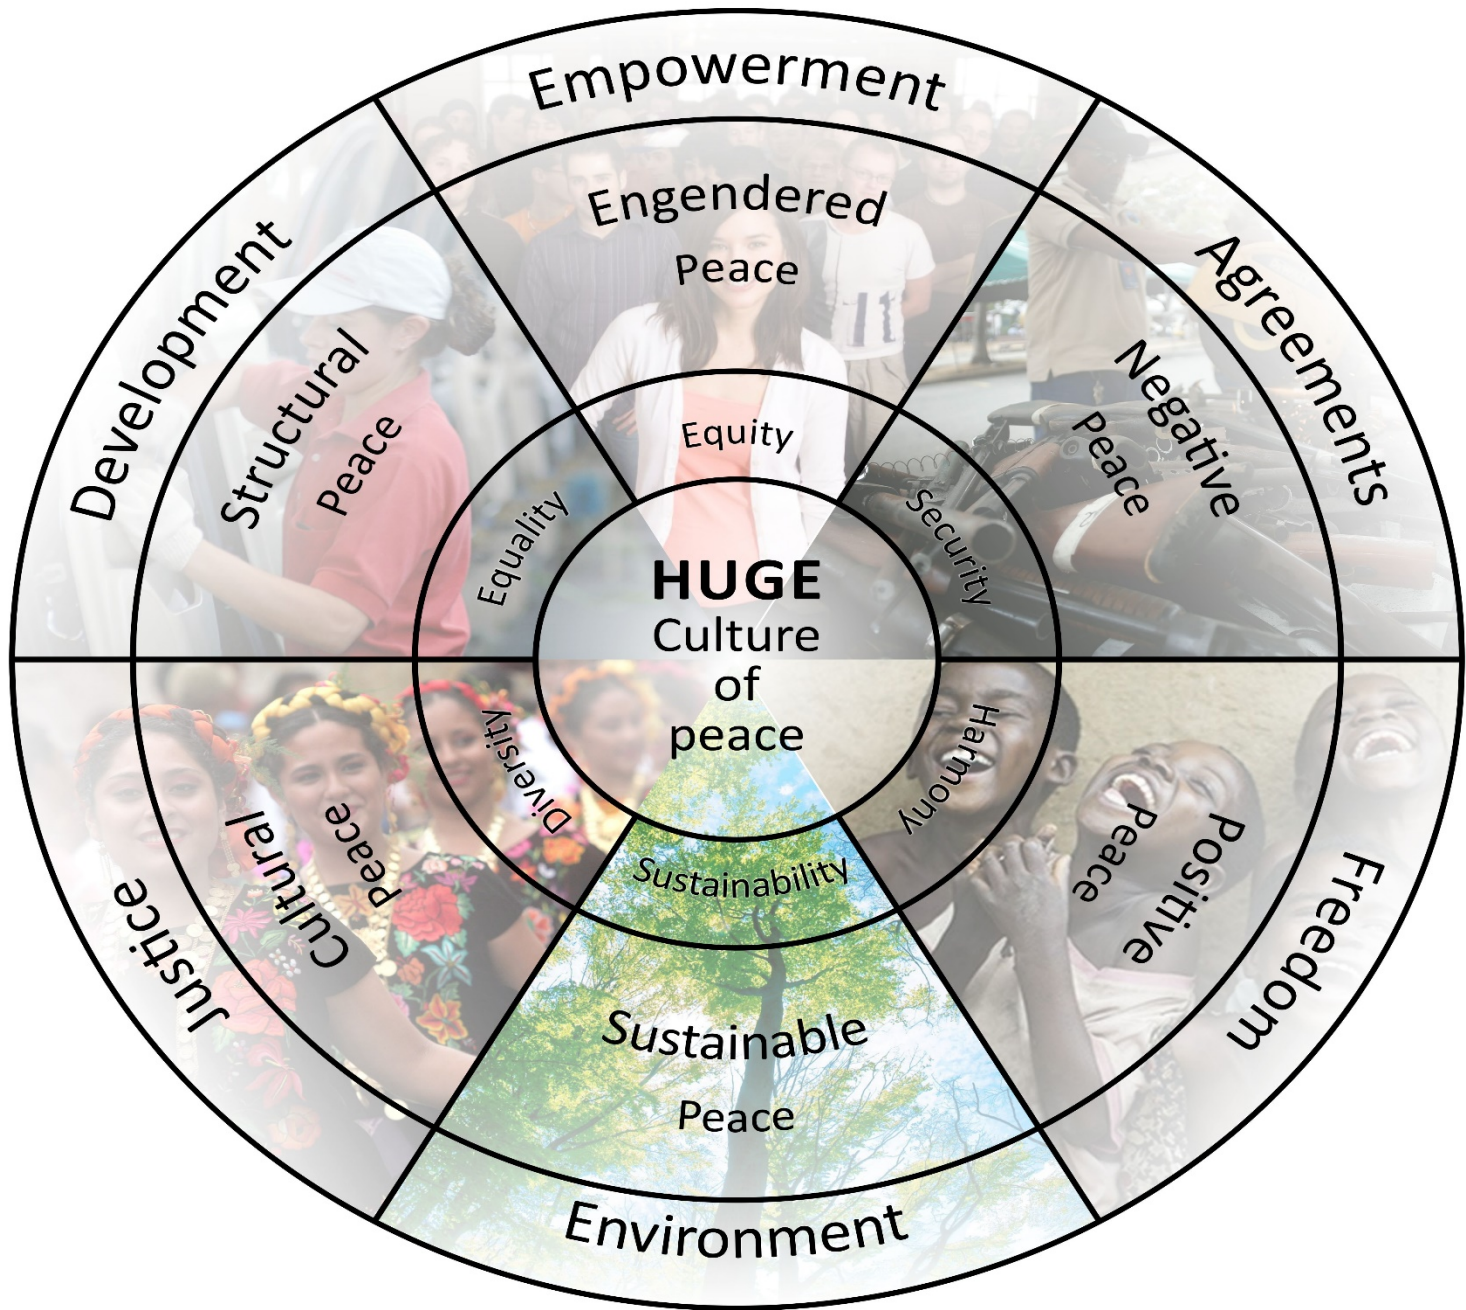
Empowerment

Engendered Peace

Agreements

Negative Peace

Development

Structural Peace

Equity

Equality

Security

HUGE Culture of peace

Diversity

Harmony

Sustainability

Justice

Cultural Peace

Sustainable Peace

Positive Peace

Freedom

Environment